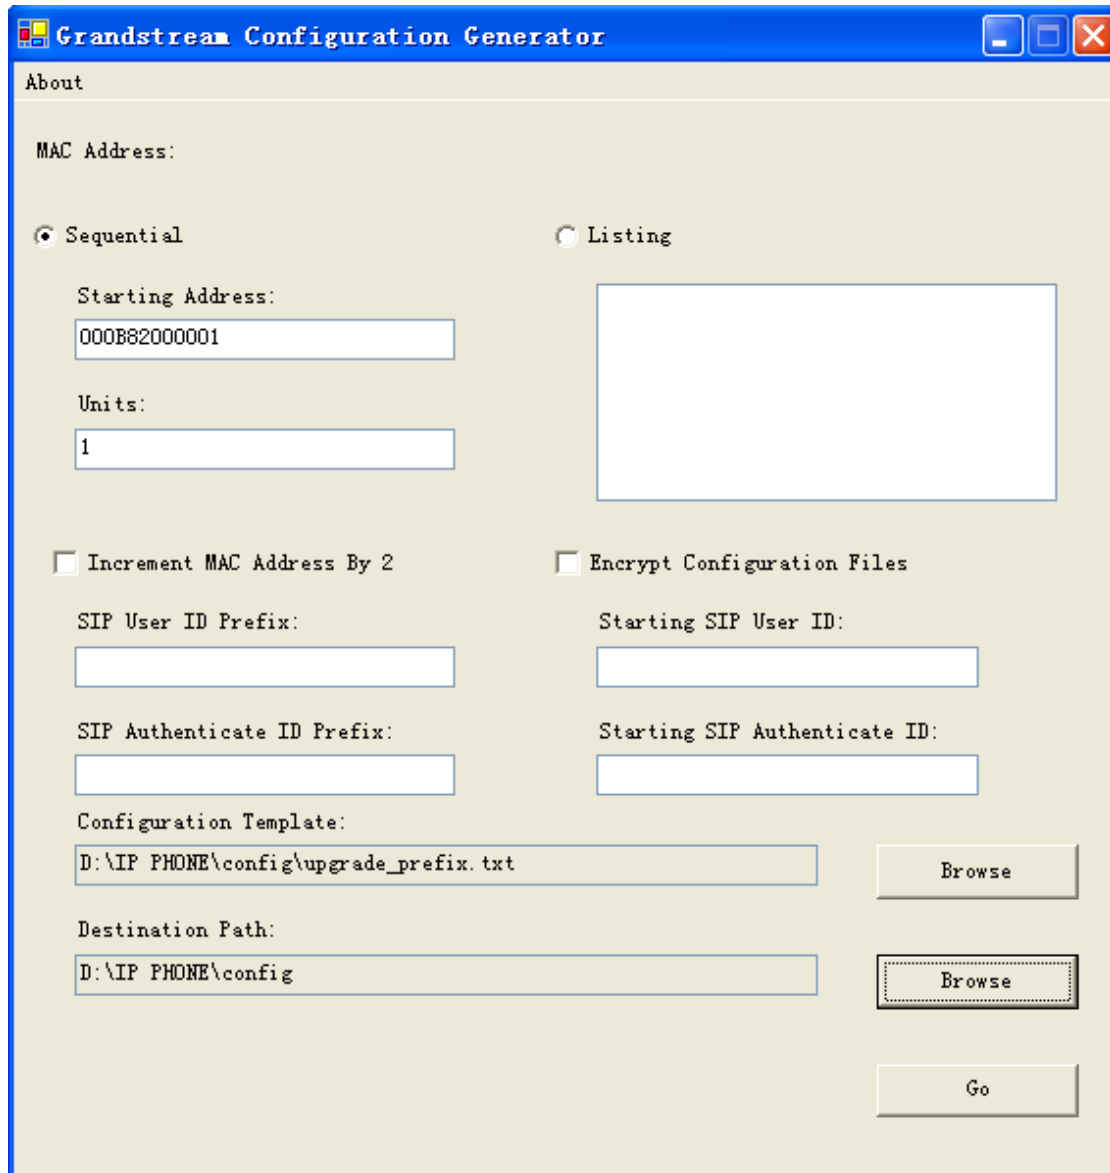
Grandstream Configuration Generator

About

MAC Address:

Sequential

Listing

Starting Address:

000B82000001

Units:

1

Increment MAC Address By 2

Encrypt Configuration Files

SIP User ID Prefix:

Starting SIP User ID:

SIP Authenticate ID Prefix:

Starting SIP Authenticate ID:

Configuration Template:

D:\IP PHONE\config\upgrade_prefix.txt

Browse

Destination Path:

D:\IP PHONE\config

Browse

Go